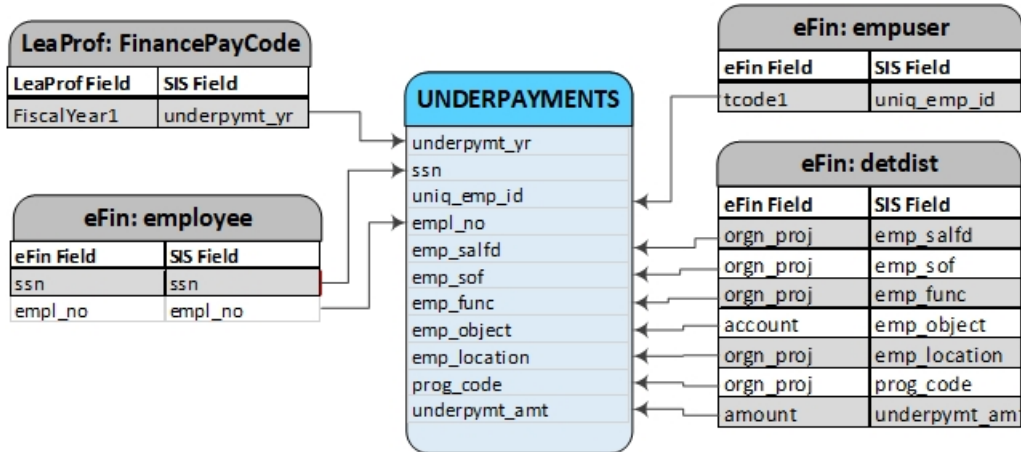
LeaProf: FinancePayCode

| LeaProf Field | SIS Field |
|---|---|
| FiscalYear1 | underpymt_yr |

eFin: employee

| eFin Field | SIS Field |
|---|---|
| ssn | ssn |
| empl_no | empl_no |

UNDERPAYMENTS

underpymt_yr
ssn
uniq_emp_id
empl_no
emp_salfd
emp_sof
emp_func
emp_object
emp_location
prog_code
underpymt_amt

eFin: empuser

| eFin Field | SIS Field |
|---|---|
| tcode1 | uniq_emp_id |

eFin: detdist

| eFin Field | SIS Field |
|---|---|
| orgn_proj | emp_salfd |
| orgn_proj | emp_sof |
| orgn_proj | emp_func |
| account | emp_object |
| orgn_proj | emp_location |
| orgn_proj | prog_code |
| amount | underpymt_am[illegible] |